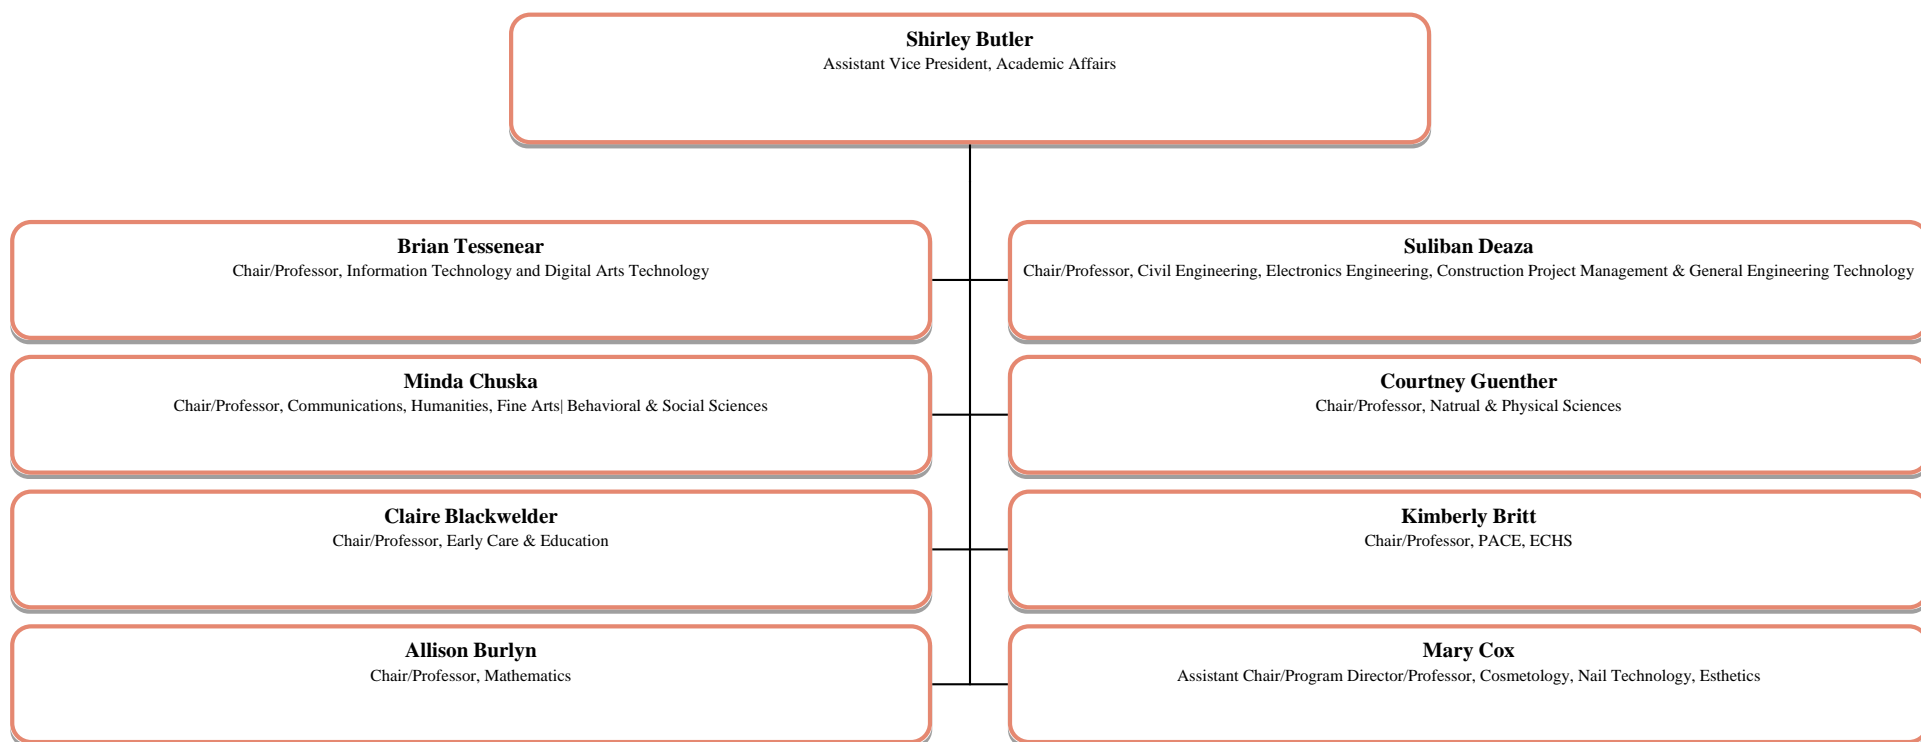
Shirley Butler
Assistant Vice President, Academic Affairs

Brian Tessenear
Chair/Professor, Information Technology and Digital Arts Technology

Suliban Deaza
Chair/Professor, Civil Engineering, Electronics Engineering, Construction Project Management & General Engineering Technology

Minda Chuska
Chair/Professor, Communications, Humanities, Fine Arts| Behavioral & Social Sciences

Courtney Guenther
Chair/Professor, Natrual & Physical Sciences

Claire Blackwelder
Chair/Professor, Early Care & Education

Kimberly Britt
Chair/Professor, PACE, ECHS

Allison Burlyn
Chair/Professor, Mathematics

Mary Cox
Assistant Chair/Program Director/Professor, Cosmetology, Nail Technology, Esthetics